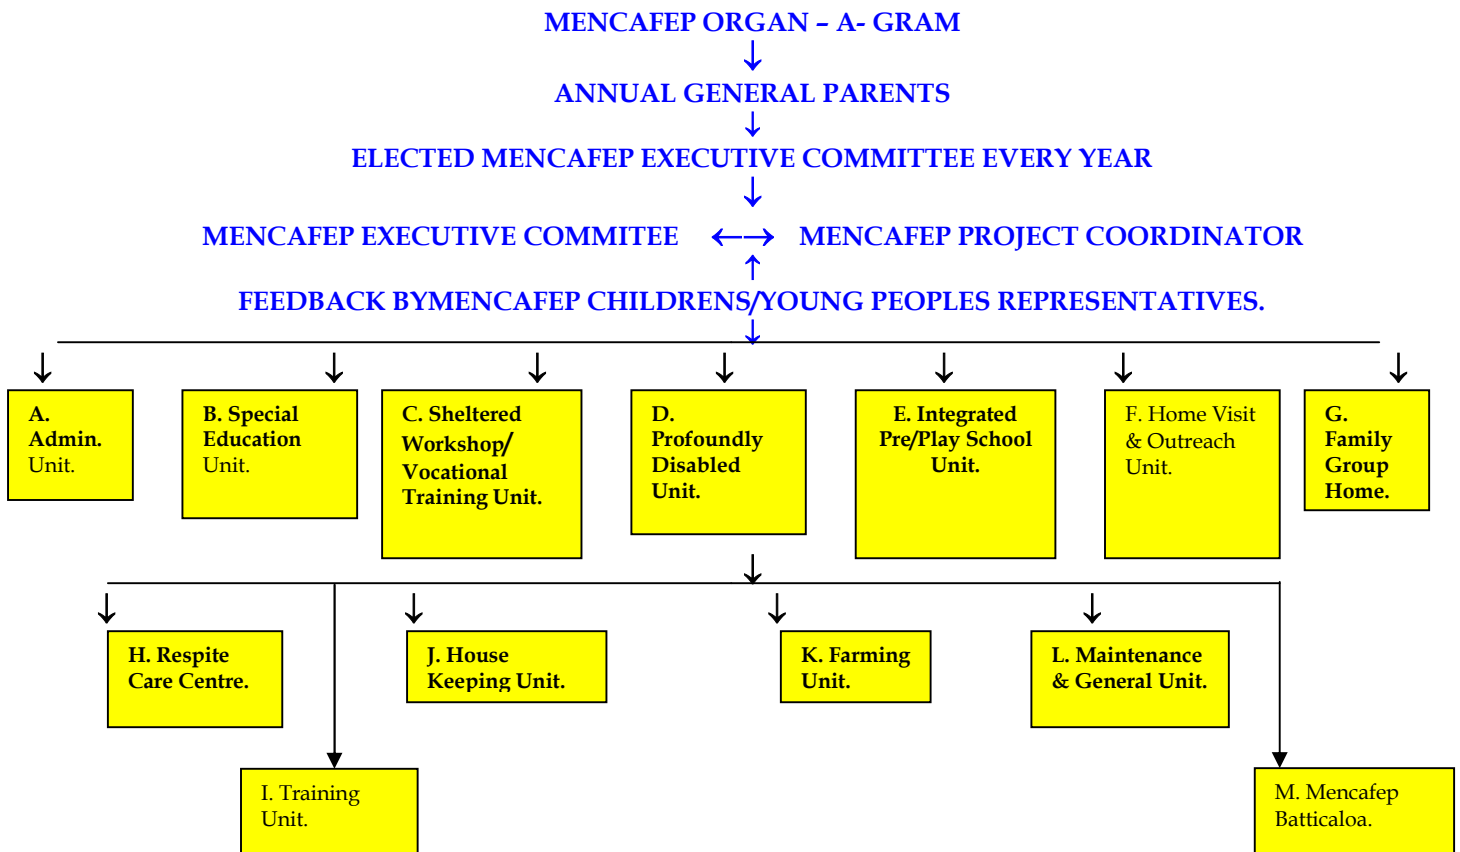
MENCAFEP ORGAN – A- GRAM

ANNUAL GENERAL PARENTS

ELECTED MENCAFEP EXECUTIVE COMMITTEE EVERY YEAR

MENCAFEP EXECUTIVE COMMITEE ⟷ MENCAFEP PROJECT COORDINATOR

FEEDBACK BYMENCAFEP CHILDRENS/YOUNG PEOPLES REPRESENTATIVES.

A. Admin. Unit.

B. Special Education Unit.

C. Sheltered Workshop/ Vocational Training Unit.

D. Profoundly Disabled Unit.

E. Integrated Pre/Play School Unit.

F. Home Visit & Outreach Unit.

G. Family Group Home.

H. Respite Care Centre.

J. House Keeping Unit.

K. Farming Unit.

L. Maintenance & General Unit.

I. Training Unit.

M. Mencafep Batticaloa.